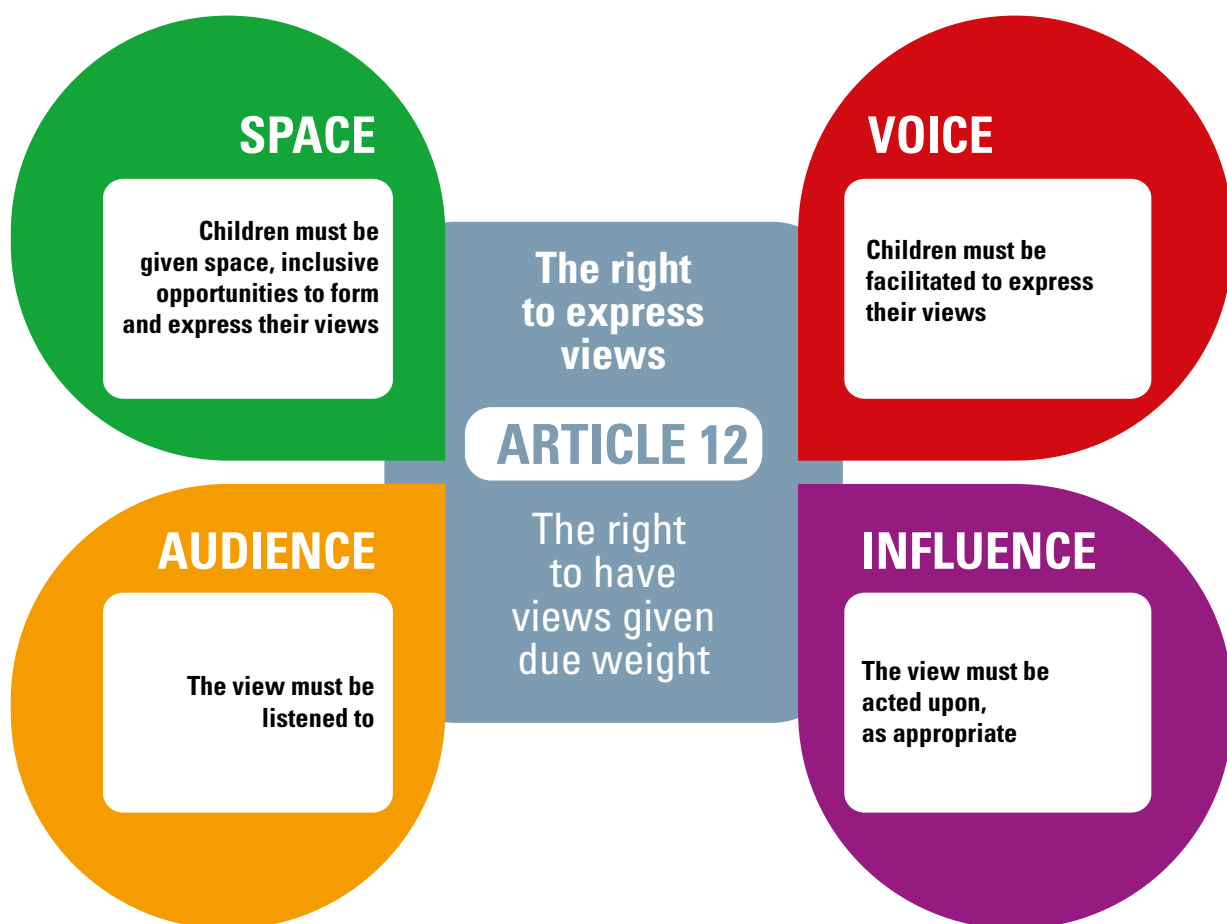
SPACE

Children must be given space, inclusive opportunities to form and express their views

VOICE

Children must be facilitated to express their views

The right to express views

ARTICLE 12

The right to have views given due weight

AUDIENCE

The view must be listened to

INFLUENCE

The view must be acted upon, as appropriate